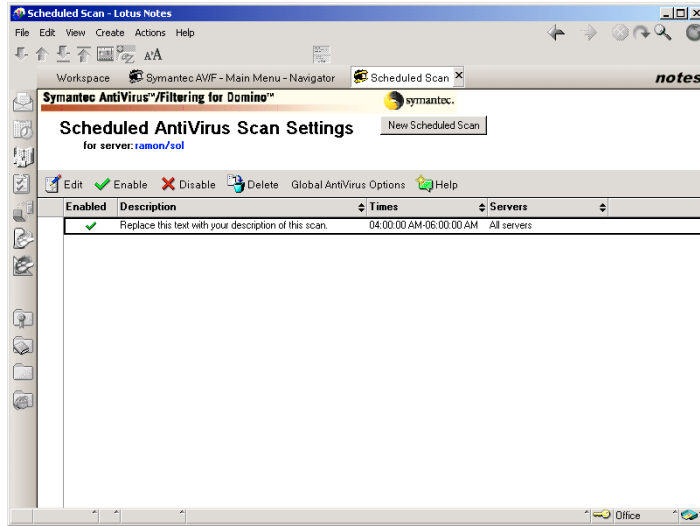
Scheduled Scan - Lotus Notes

File Edit View Create Actions Help

Workspace | Symantec AV/F - Main Menu - Navigator | Scheduled Scan ×

notes

Symantec AntiVirus™/Filtering for Domino™

symantec.

Scheduled AntiVirus Scan Settings

for server: ramon/sol

New Scheduled Scan

Edit Enable Disable Delete Global AntiVirus Options Help

| Enabled | Description | Times | Servers |
|---|---|---|---|
| ✓ | Replace this text with your description of this scan. | 04:00:00 AM-06:00:00 AM | All servers |

Office